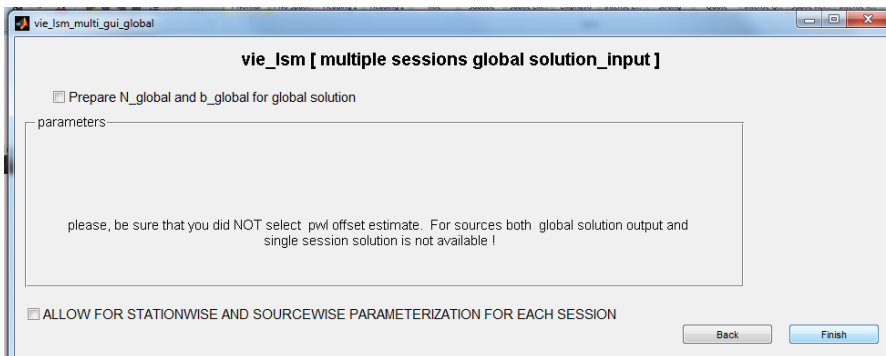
vie_lsm_multi_gui_global

vie_lsm [ multiple sessions global solution_input ]

Prepare N_global and b_global for global solution

parameters

please, be sure that you did NOT select pwl offset estimate. For sources both global solution output and single session solution is not available !

ALLOW FOR STATIONWISE AND SOURCEWISE PARAMETERIZATION FOR EACH SESSION

Back

Finish